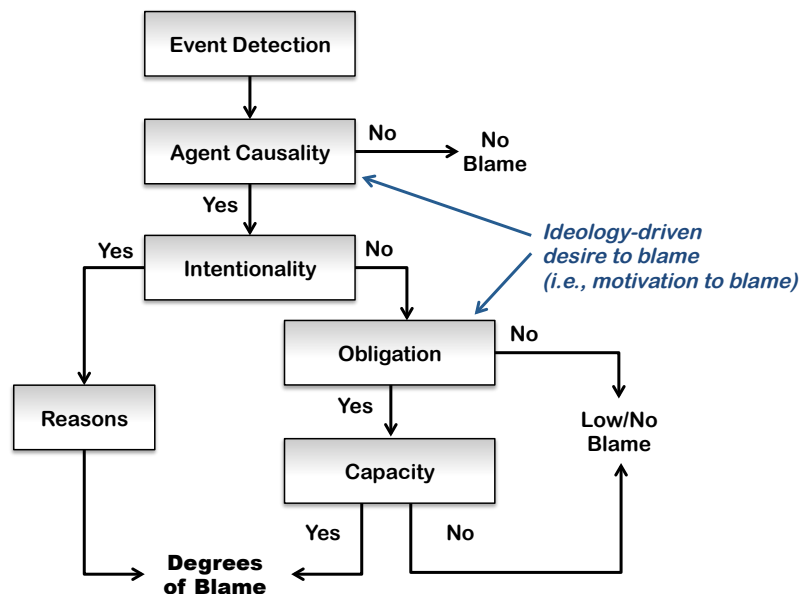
Event Detection

Agent Causality

No

No Blame

Yes

Ideology-driven desire to blame (i.e., motivation to blame)

Yes

Intentionality

No

Obligation

No

Reasons

Yes

Low/No Blame

Capacity

Yes

No

Degrees of Blame